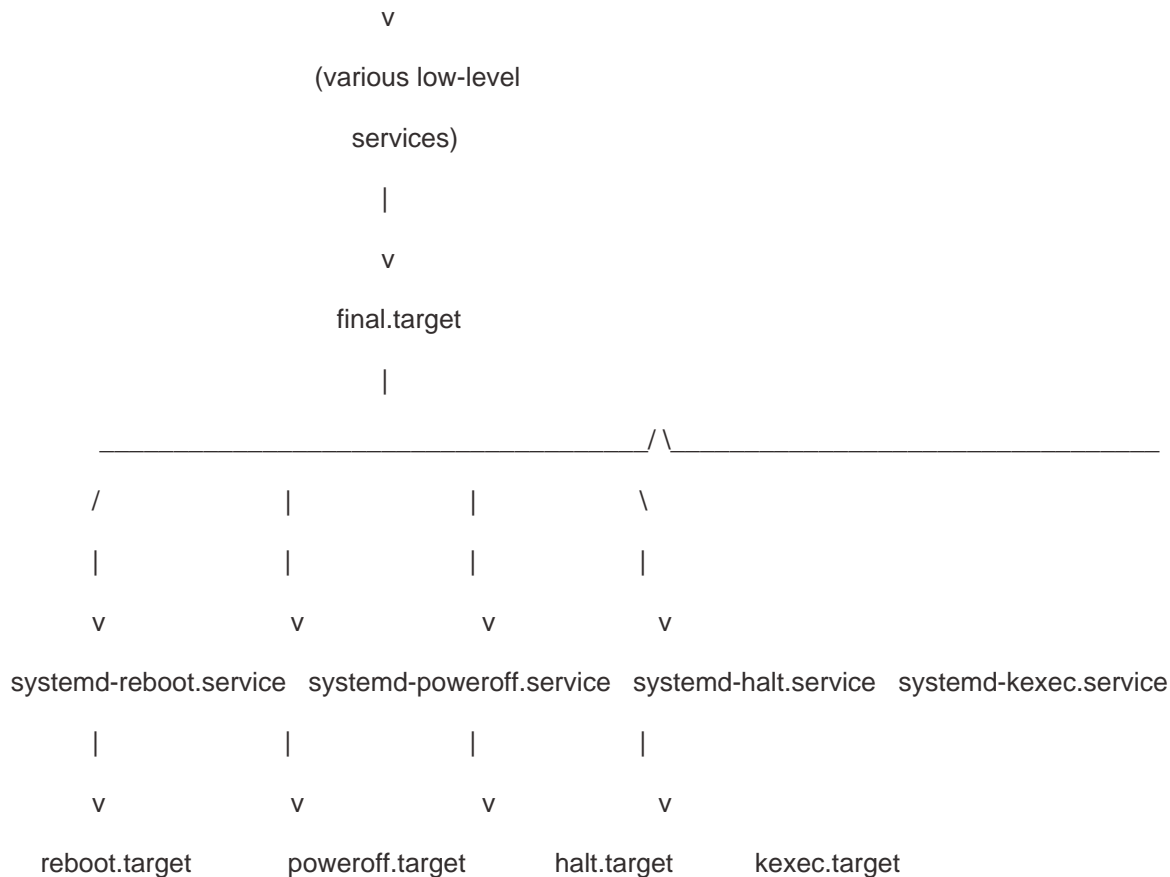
v

(various low-level

services)

|

v

final.target

|

_____________________________________/ \_________________________________

/ | | \

| | | |

v v v v

systemd-reboot.service systemd-poweroff.service systemd-halt.service systemd-kexec.service

| | | |

v v v v

reboot.target poweroff.target halt.target kexec.target